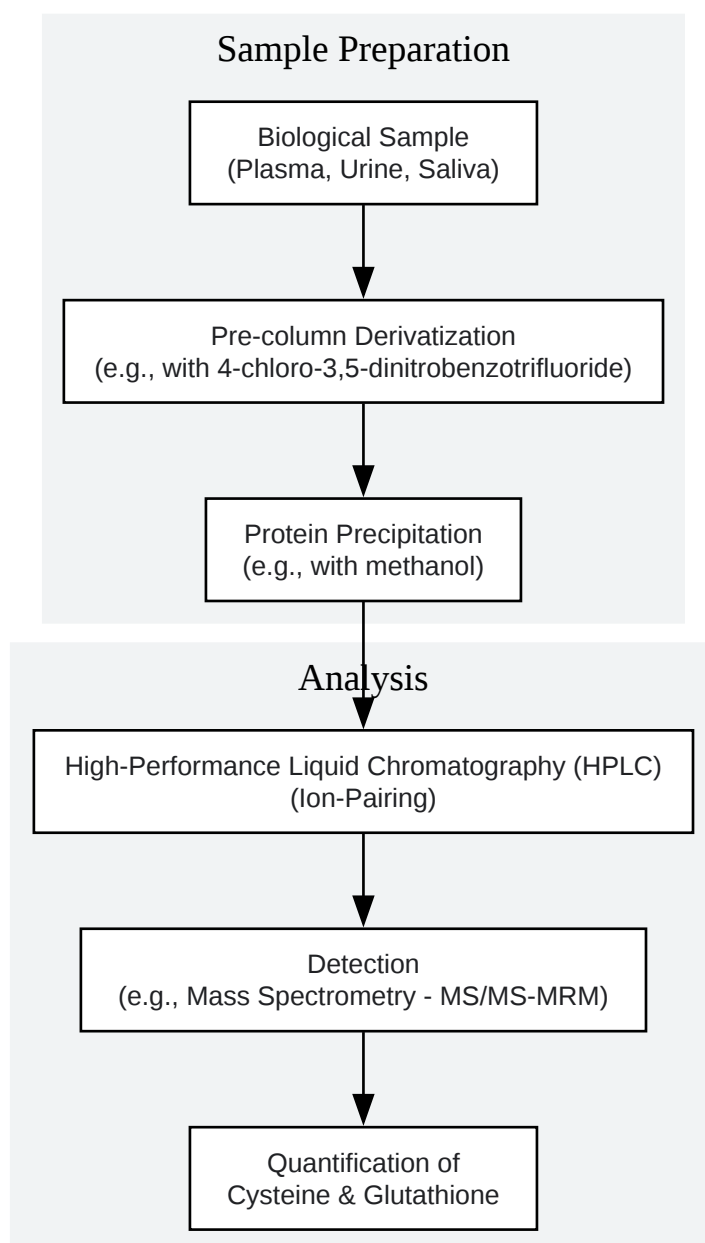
Sample Preparation

Biological Sample
(Plasma, Urine, Saliva)

Pre-column Derivatization
(e.g., with 4-chloro-3,5-dinitrobenzotrifluoride)

Protein Precipitation
(e.g., with methanol)

Analysis

High-Performance Liquid Chromatography (HPLC)
(Ion-Pairing)

Detection
(e.g., Mass Spectrometry - MS/MS-MRM)

Quantification of
Cysteine & Glutathione